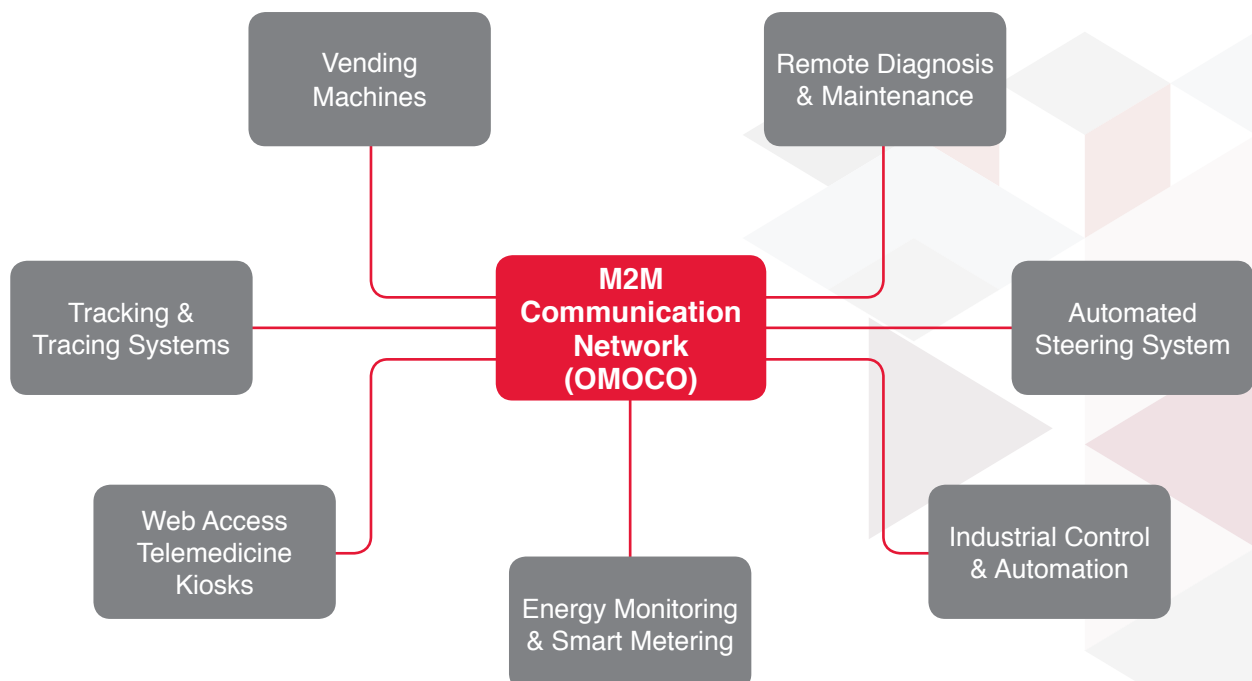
Vending Machines

Remote Diagnosis & Maintenance

Tracking & Tracing Systems

M2M Communication Network (OMOCO)

Automated Steering System

Web Access Telemedicine Kiosks

Industrial Control & Automation

Energy Monitoring & Smart Metering